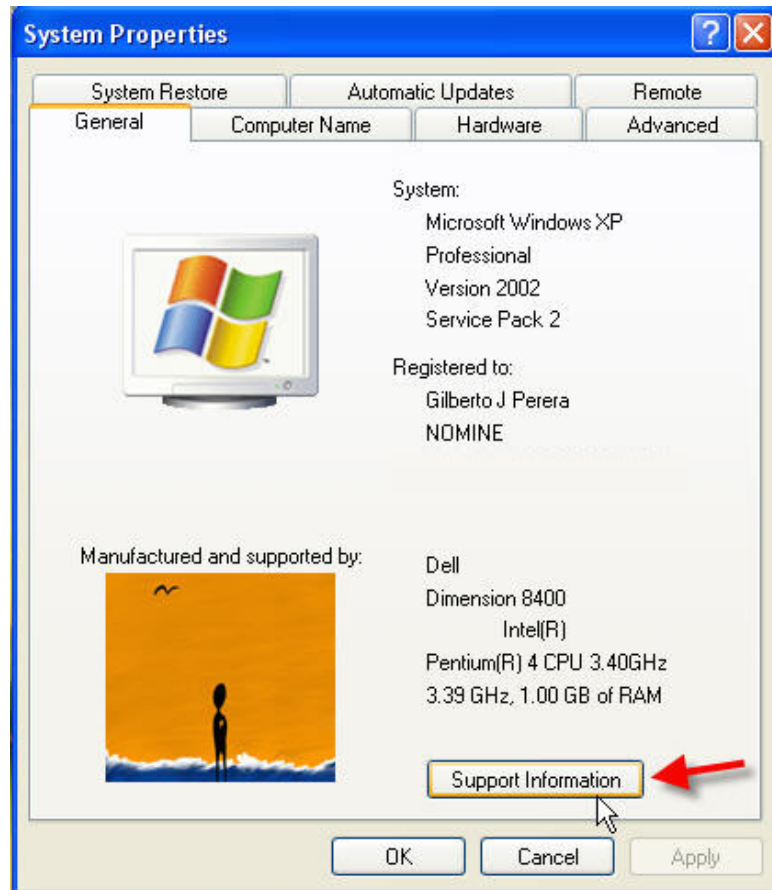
System Properties

?

System Restore
Automatic Updates
Remote
General
Computer Name
Hardware
Advanced

System:
Microsoft Windows XP
Professional
Version 2002
Service Pack 2

Registered to:
Gilberto J Perera
NOMINE

Manufactured and supported by:

Dell
Dimension 8400
Intel(R)
Pentium(R) 4 CPU 3.40GHz
3.39 GHz, 1.00 GB of RAM

Support Information

OK
Cancel
Apply